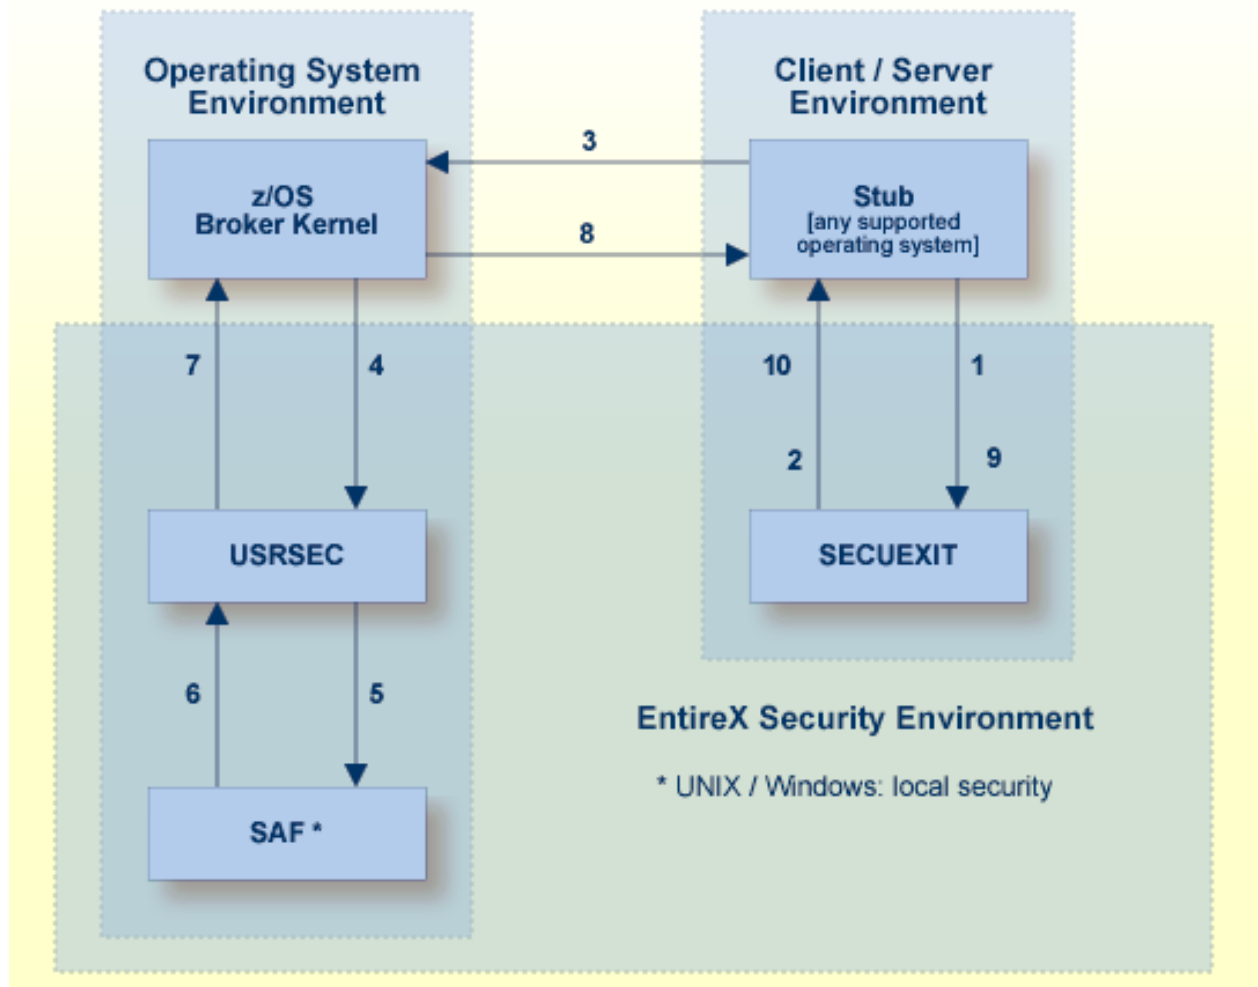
Operating System Environment

Client / Server Environment

3

z/OS Broker Kernel

Stub [any supported operating system]

8

7

4

10

1

2

9

USRSEC

SECUEXIT

6

5

EntireX Security Environment

* UNIX / Windows: local security

SAF *